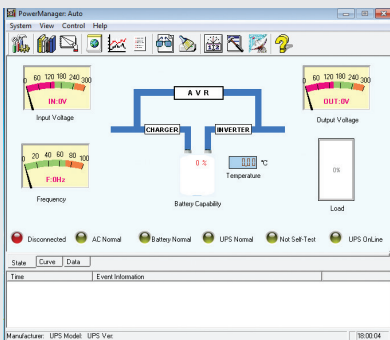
PowerManager: Auto

System View Control Help

0 60 120 180 240 300

IN:0V

Input Voltage

A V R

CHARGER

INVERTER

0 60 120 180 240 300

OUT:0V

Output Voltage

0 20 40 60 80 100

F:0Hz

Frequency

0 %

°C

Temperature

Battery Capability

0%

Load

Disconnected AC Normal Battery Normal UPS Normal Not Self-Test UPS OnLine

State Curve Data

| Time | Event Information |
|---|---|

Manufacturer: UPS Model: UPS Ver: 18:00:04